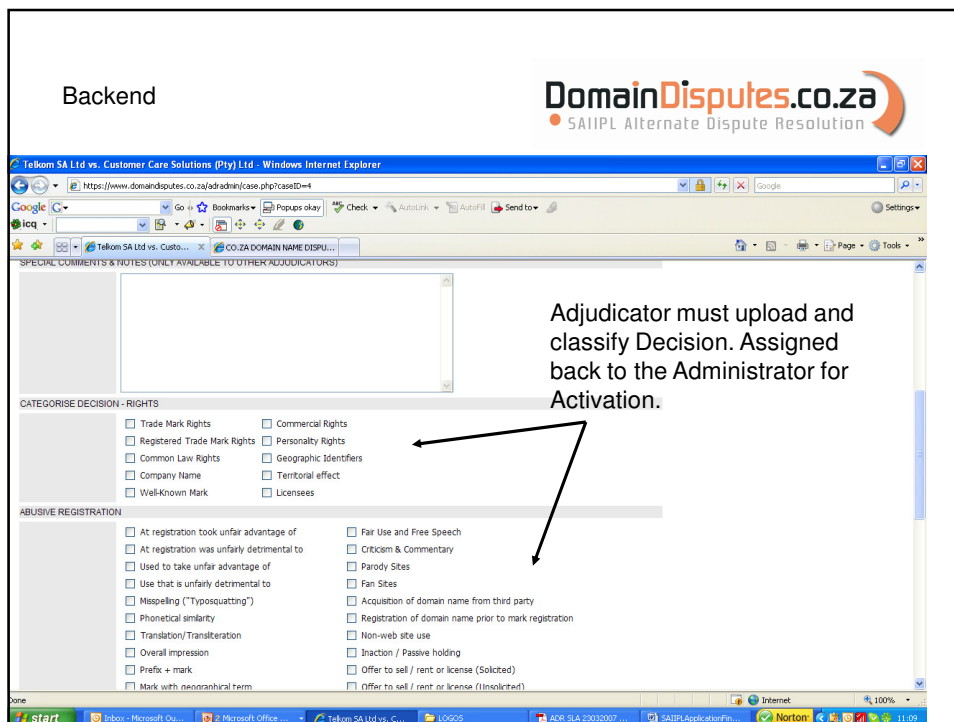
Backend

DomainDisputes.co.za
SAIIPL Alternate Dispute Resolution

Telkom SA Ltd vs. Customer Care Solutions (Pty) Ltd - Windows Internet Explorer

https://www.domaindisputes.co.za/adradmin/case.php?caseID=4

Google

Go Bookmarks Popups okay Check AutoLink AutoFill Send to

Settings

icq

Telkom SA Ltd vs. Custo... CO.ZA DOMAIN NAME DISPU...

Page Tools

SPECIAL COMMENTS & NOTES (ONLY AVAILABLE TO OTHER ADJUDICATORS)

Adjudicator must upload and classify Decision. Assigned back to the Administrator for Activation.

CATEGORISE DECISION - RIGHTS

Trade Mark Rights
Commercial Rights
Registered Trade Mark Rights
Personality Rights
Common Law Rights
Geographic Identifiers
Company Name
Territorial effect
Well-Known Mark
Licensees

ABUSIVE REGISTRATION

At registration took unfair advantage of
Fair Use and Free Speech
At registration was unfairly detrimental to
Criticism & Commentary
Used to take unfair advantage of
Parody Sites
Use that is unfairly detrimental to
Fan Sites
Misspelling ("Typosquatting")
Acquisition of domain name from third party
Phonetical similarity
Registration of domain name prior to mark registration
Translation/Transliteration
Non-web site use
Overall impression
Inaction / Passive holding
Prefix + mark
Offer to sell / rent or license (Solicited)
Mark with geographical term
Offer to sell / rent or license (Unsolicited)

Done

Internet

100%

start Inbox - Microsoft Ou... 2 Microsoft Office ... Telkom SA Ltd vs. C... LOGOS ADR SLA 23032007 ... SAIIPLApplicationFin... Norton 11:09